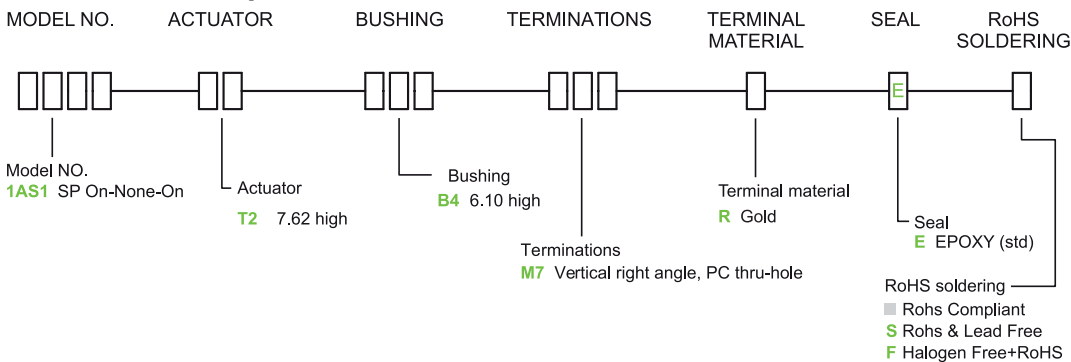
MODEL NO.  ACTUATOR  BUSHING  TERMINATIONS  TERMINAL MATERIAL  SEAL  RoHS SOLDERING

E

Model NO.
1AS1 SP On-None-On

Actuator
T2 7.62 high

Bushing
B4 6.10 high

Terminations
M7 Vertical right angle, PC thru-hole

Terminal material
R Gold

Seal
E EPOXY (std)

RoHS soldering
Rohs Compliant
S Rohs & Lead Free
F Halogen Free+RoHS